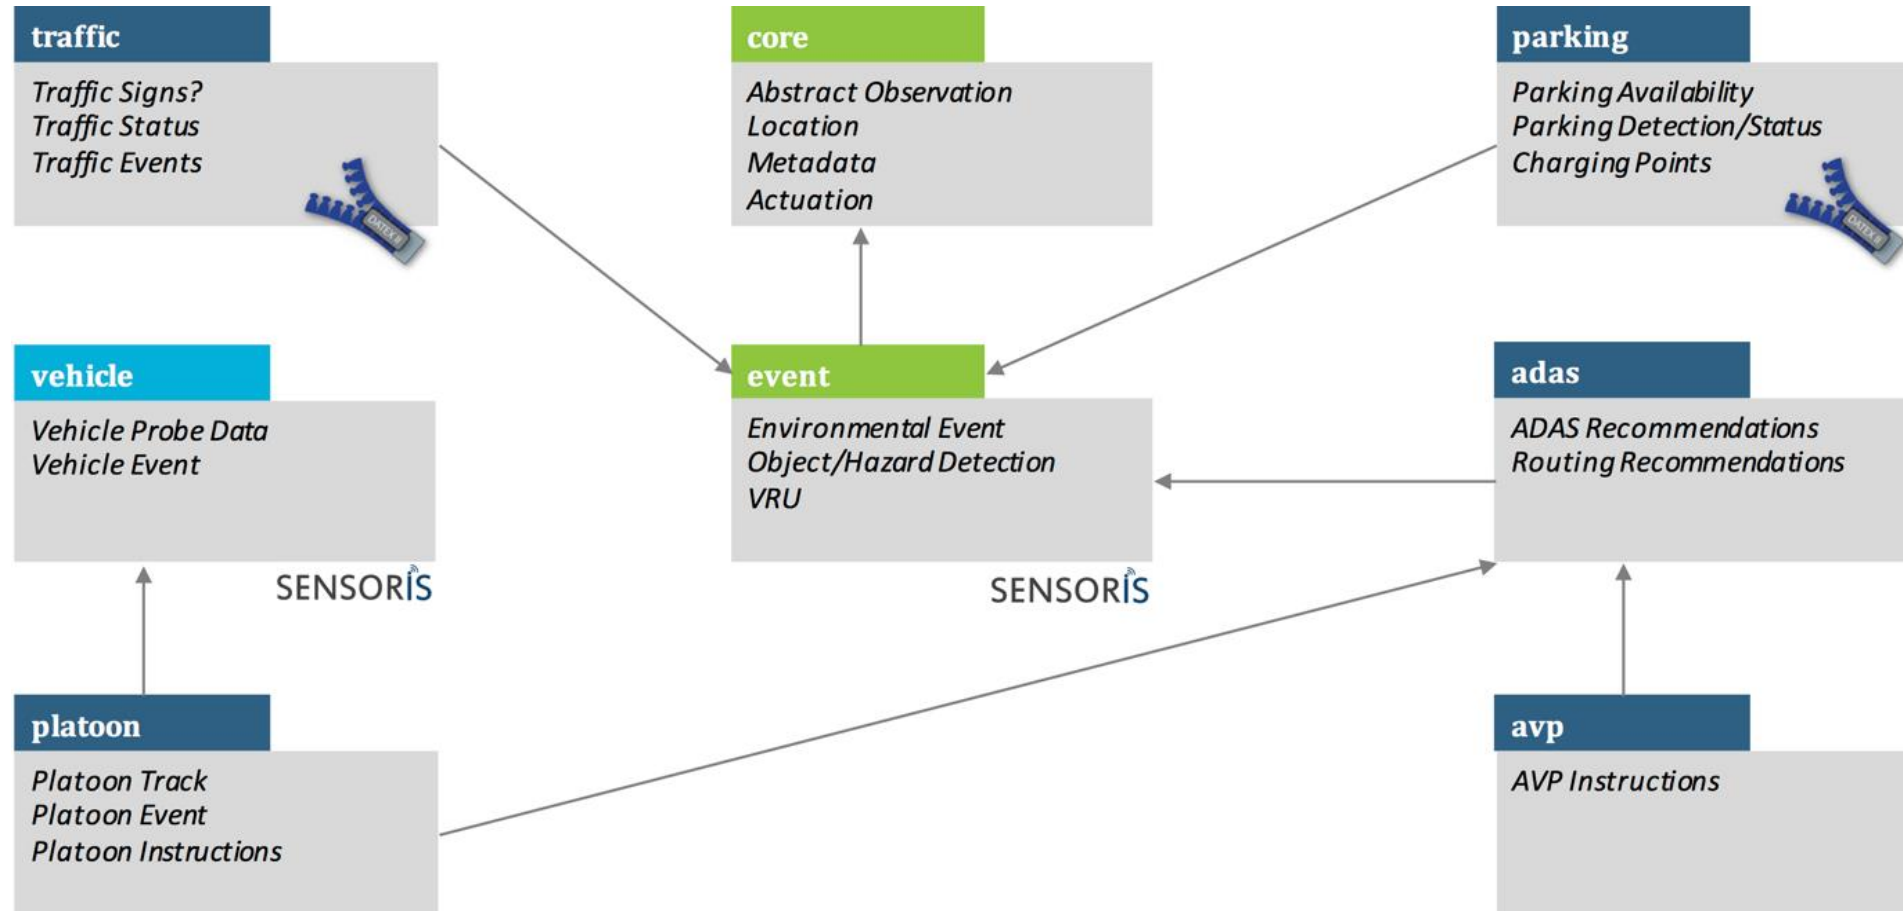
traffic

Traffic Signs?
Traffic Status
Traffic Events

DATEX II

core

Abstract Observation
Location
Metadata
Actuation

parking

Parking Availability
Parking Detection/Status
Charging Points

DATEX II

vehicle

Vehicle Probe Data
Vehicle Event

SENSORIS

event

Environmental Event
Object/Hazard Detection
VRU

SENSORIS

adas

ADAS Recommendations
Routing Recommendations

platoon

Platoon Track
Platoon Event
Platoon Instructions

avp

AVP Instructions